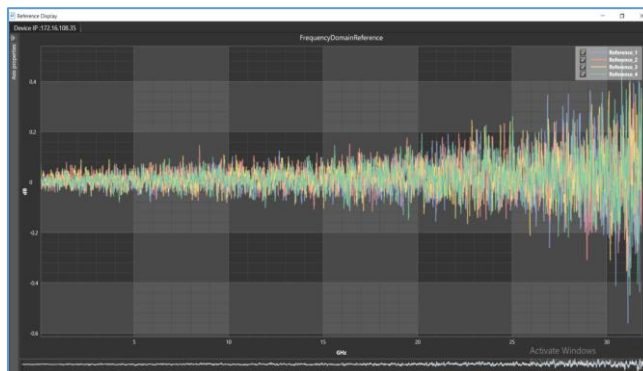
Reference Display

Device IP :172.16.108.35

Show properties

FrequencyDomainReference

Reference_1
Reference_2
Reference_3
Reference_4

0.4
0.2
0
-0.2
-0.4
-0.6

dB

5
10
15
20
25
30

GHz

Activate Windows